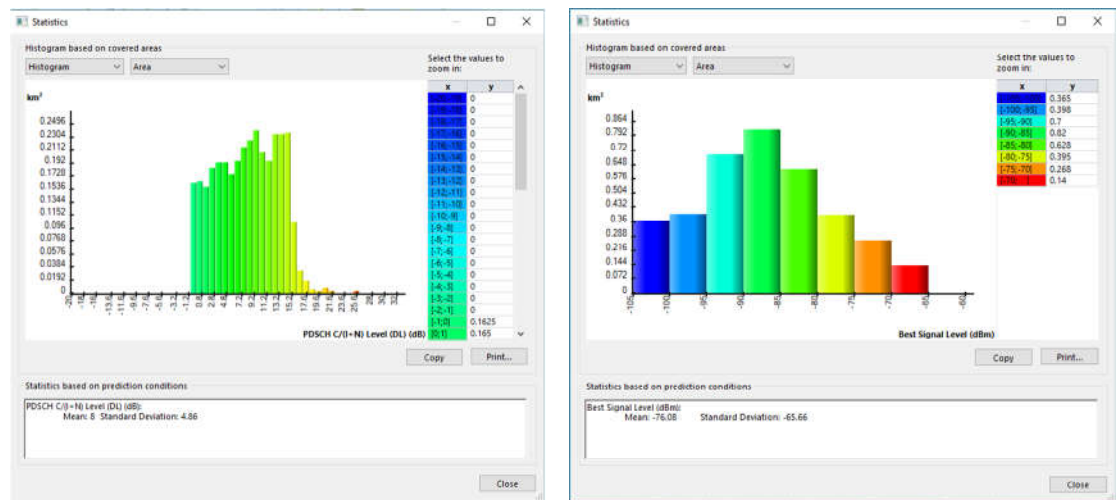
Statistics

Histogram based on covered areas

Histogram | Area

Select the values to zoom in:

km²

0.2496
0.2304
0.2112
0.192
0.1728
0.1536
0.1344
0.1152
0.096
0.0768
0.0576
0.0384
0.0192
0

-20 -18 -16 -13.6 -11.6 -9.6 -7.6 -5.6 -3.2 -1.2 0.8 2.8 4.8 7.2 9.2 11.2 13.2 15.2 17.6 19.6 21.6 23.6 26 28 30 32

PDSCH C/(I+N) Level (DL) (dB)

| x | y |
|---|---|
| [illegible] | 0 |
| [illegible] | 0 |
| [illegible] | 0 |
| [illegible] | 0 |
| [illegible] | 0 |
| [-15;-14[ | 0 |
| [-14;-13[ | 0 |
| [-13;-12[ | 0 |
| [-12;-11[ | 0 |
| [-11;-10[ | 0 |
| [-10;-9[ | 0 |
| [-9;-8[ | 0 |
| [-8;-7[ | 0 |
| [-7;-6[ | 0 |
| [-6;-5[ | 0 |
| [-5;-4[ | 0 |
| [-4;-3[ | 0 |
| [-3;-2[ | 0 |
| [-2;-1[ | 0 |
| [-1;0[ | 0.1625 |
| [0;1[ | 0.165 |

Copy | Print...

Statistics based on prediction conditions

PDSCH C/(I+N) Level (DL) (dB):
Mean: 8 Standard Deviation: 4.86

Close

Statistics

Histogram based on covered areas

Histogram | Area

Select the values to zoom in:

km²

0.864
0.792
0.72
0.648
0.576
0.504
0.432
0.36
0.288
0.216
0.144
0.072
0

-105 -100 -95 -90 -85 -80 -75 -70 -65 -60

Best Signal Level (dBm)

| x | y |
|---|---|
| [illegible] | 0.365 |
| [-100;-95[ | 0.398 |
| [-95;-90[ | 0.7 |
| [-90;-85[ | 0.82 |
| [-85;-80[ | 0.628 |
| [-80;-75[ | 0.395 |
| [-75;-70[ | 0.268 |
| [-70;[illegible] | 0.14 |

Copy | Print...

Statistics based on prediction conditions

Best Signal Level (dBm):
Mean: -76.08 Standard Deviation: -65.66

Close